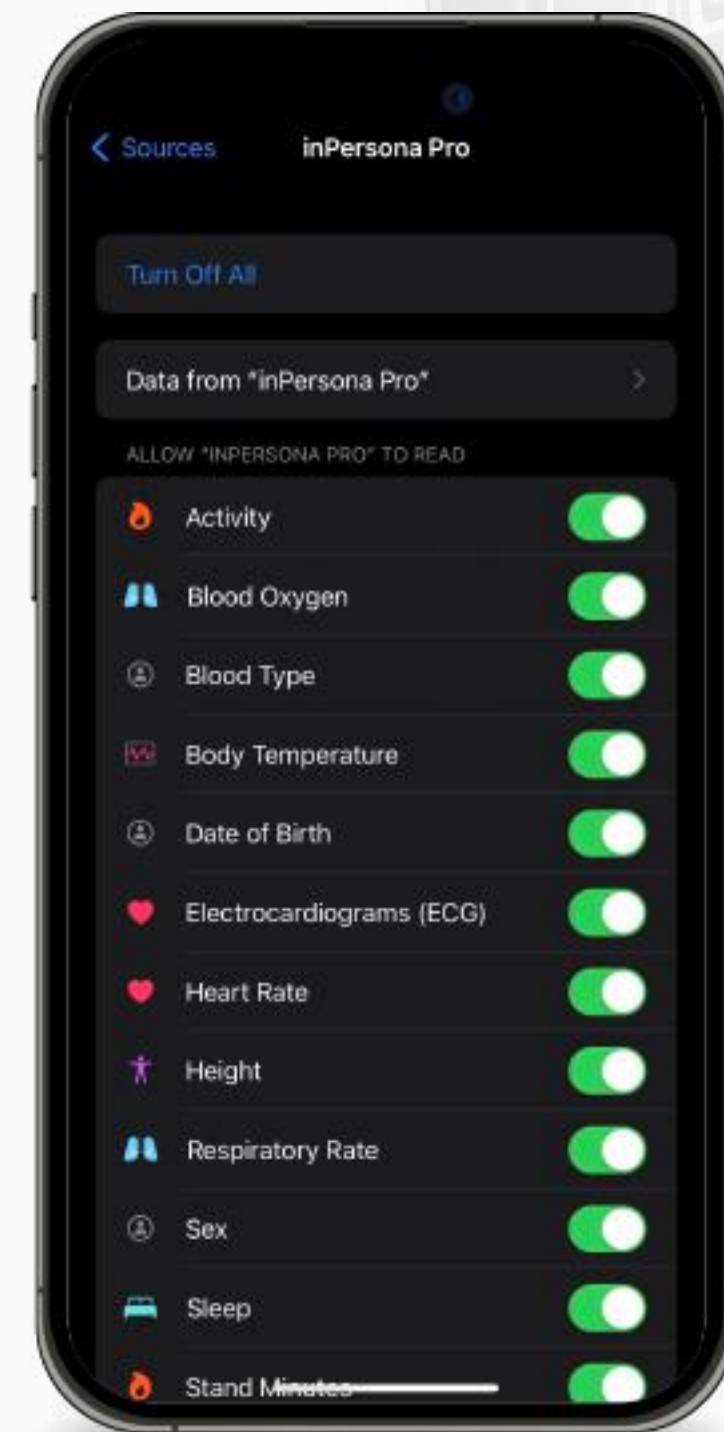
< Sources inPersona Pro

Turn Off All

Data from "inPersona Pro"

ALLOW "INPERSONA PRO" TO READ

Activity

Blood Oxygen

Blood Type

Body Temperature

Date of Birth

Electrocardiograms (ECG)

Heart Rate

Height

Respiratory Rate

Sex

Sleep

Stand Minutes